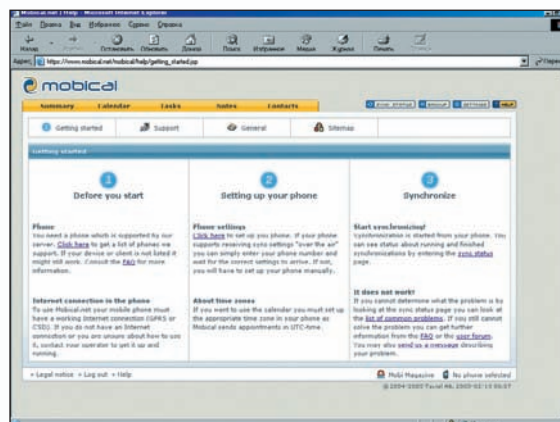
Mobical.net | Help - Microsoft Internet Explorer

Файл Правка Вид Избранное Сервис Справка

Назад Остановить Обновить Домой Поиск Избранное Медиа Журнал Печать

Адрес https://www.mobical.net/mobical/help/getting_started.jsp

Переход

mobical

Summary Calendar Tasks Notes Contacts

Getting started Support General Sitemap

Getting started

1
Before you start

2
Setting up your phone

3
Synchronize

Phone
You need a phone which is supported by our server. Click here to get a list of phones we support. If your device or client is not listed it might still work. Consult the FAQ for more information.

Internet connection in the phone
To use Mobical.net your mobile phone must have a working Internet connection (GPRS or CSD). If you do not have an Internet connection or you are unsure about how to use it, contact your operator to set it up and running.

Phone settings
Click here to set up you phone. If your phone supports receiving sync settings "over the air" you can simply enter your phone number and wait for the correct settings to arrive. If not, you will have to set up your phone manually.

About time zones
If you want to use the calendar you must set up the appropriate time zone in your phone as Mobical sends appointments in UTC-time.

Start synchronizing!
Synchronization is started from your phone. You can see status about running and finished synchronizations by entering the sync status page.

It does not work?
If you cannot determine what the problem is by looking at the sync status page you can look at the list of common problems. If you still cannot solve the problem you can get further information from the FAQ or the user forum. You may also send us a message describing your problem.

» Legal notice » Log out » Help

Mobil Magasine No phone selected

© 2004-2005 Tactel AB. 2005-02-15 06:07